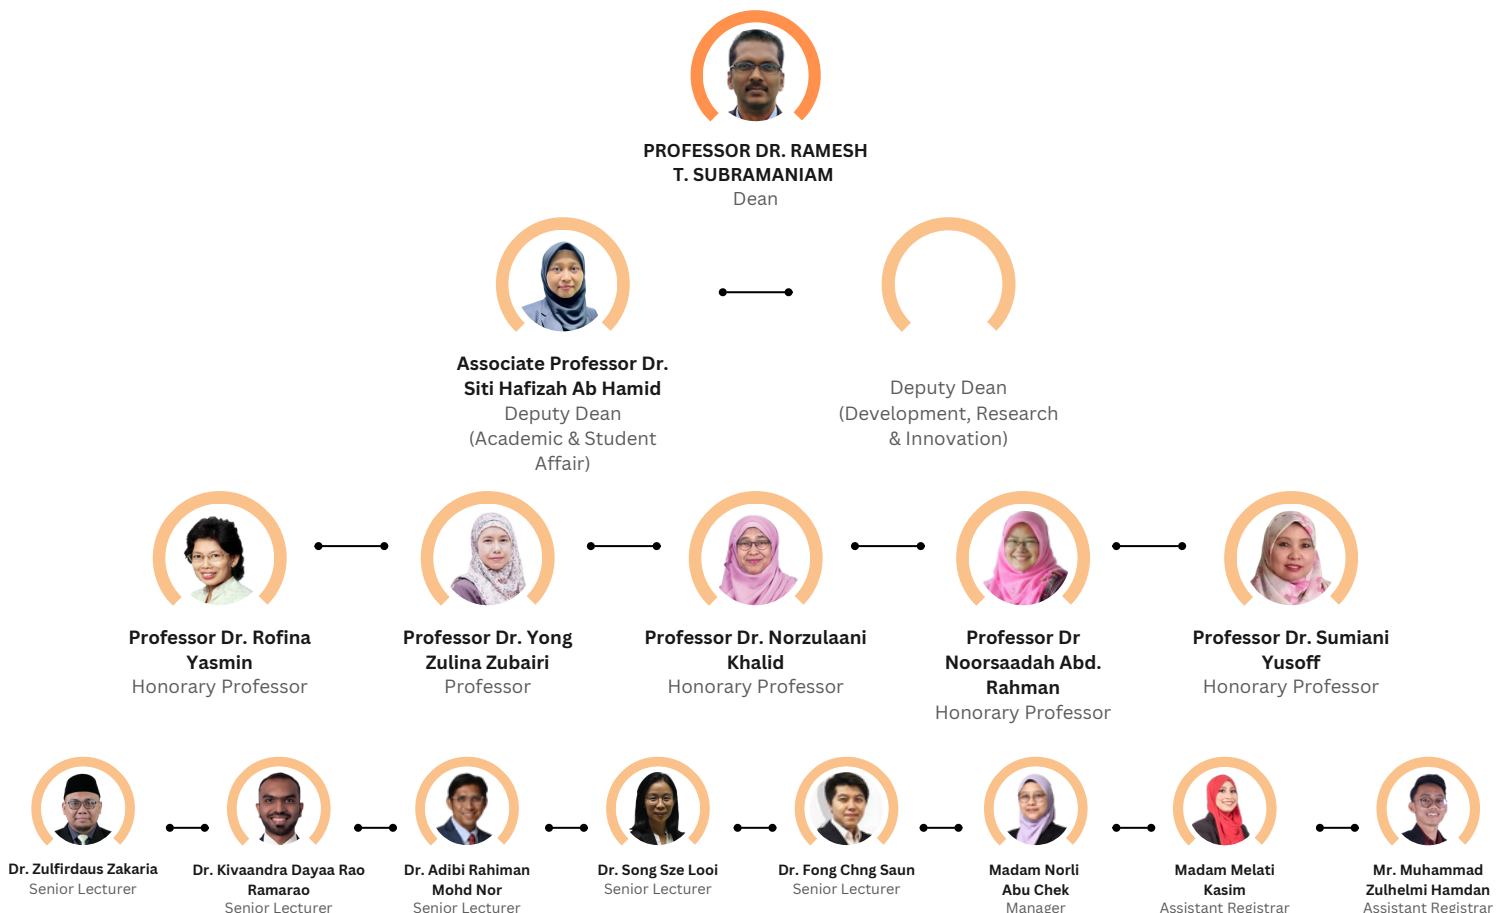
PROFESSOR DR. RAMESH T. SUBRAMANIAM
Dean

Associate Professor Dr. Siti Hafizah Ab Hamid
Deputy Dean (Academic & Student Affair)

Deputy Dean (Development, Research & Innovation)

Professor Dr. Rofina Yasmin
Honorary Professor

Professor Dr. Yong Zulina Zubairi
Professor

Professor Dr. Norzulaani Khalid
Honorary Professor

Professor Dr Noorsaadah Abd. Rahman
Honorary Professor

Professor Dr. Sumiani Yusoff
Honorary Professor

Dr. Zulfirdaus Zakaria
Senior Lecturer

Dr. Kivaandra Dayaa Rao Ramarao
Senior Lecturer

Dr. Adibi Rahiman Mohd Nor
Senior Lecturer

Dr. Song Sze Looi
Senior Lecturer

Dr. Fong Chng Saun
Senior Lecturer

Madam Norli Abu Chek
Manager

Madam Melati Kasim
Assistant Registrar

Mr. Muhammad Zulhelmi Hamdan
Assistant Registrar